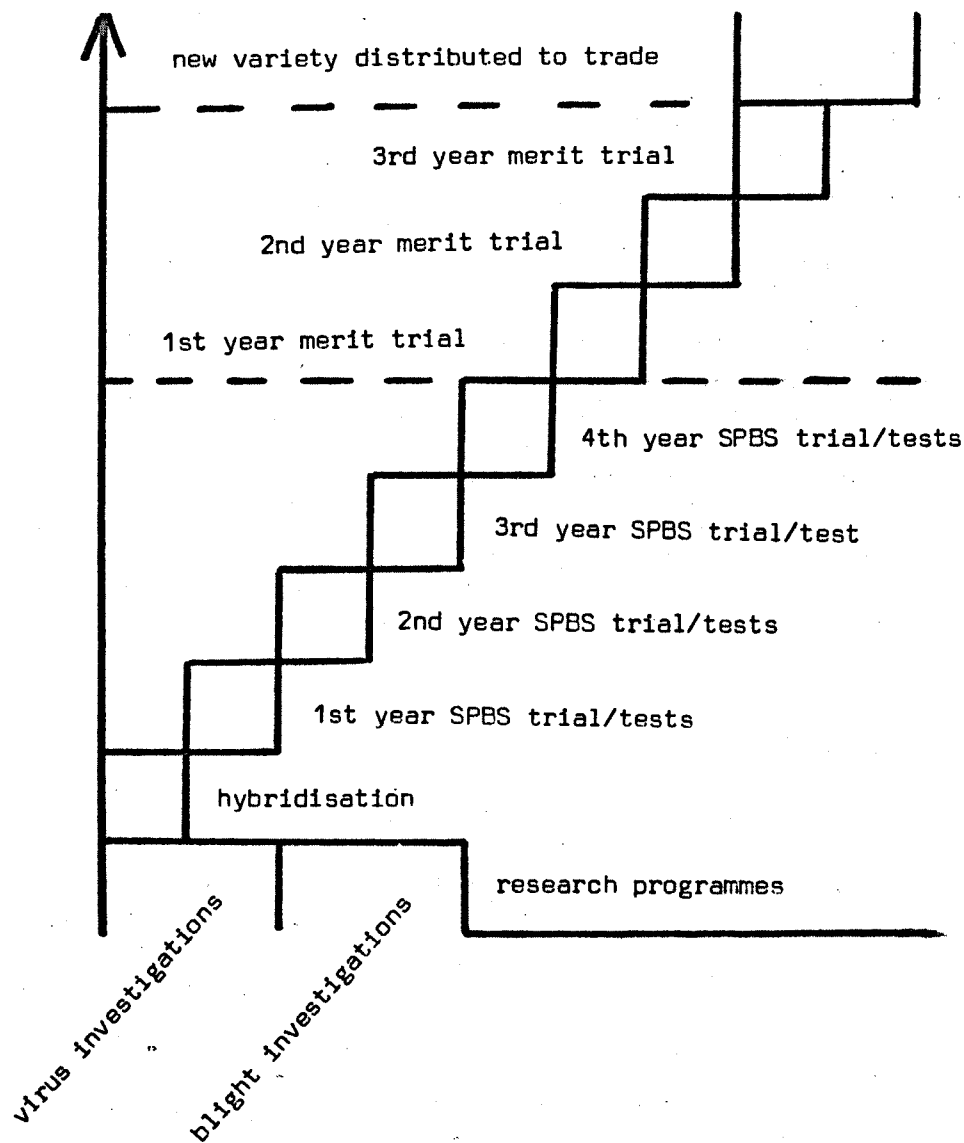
new variety distributed to trade

3rd year merit trial

2nd year merit trial

1st year merit trial

4th year SPBS trial/tests

3rd year SPBS trial/test

2nd year SPBS trial/tests

1st year SPBS trial/tests

hybridisation

research programmes

virus investigations

blight investigations